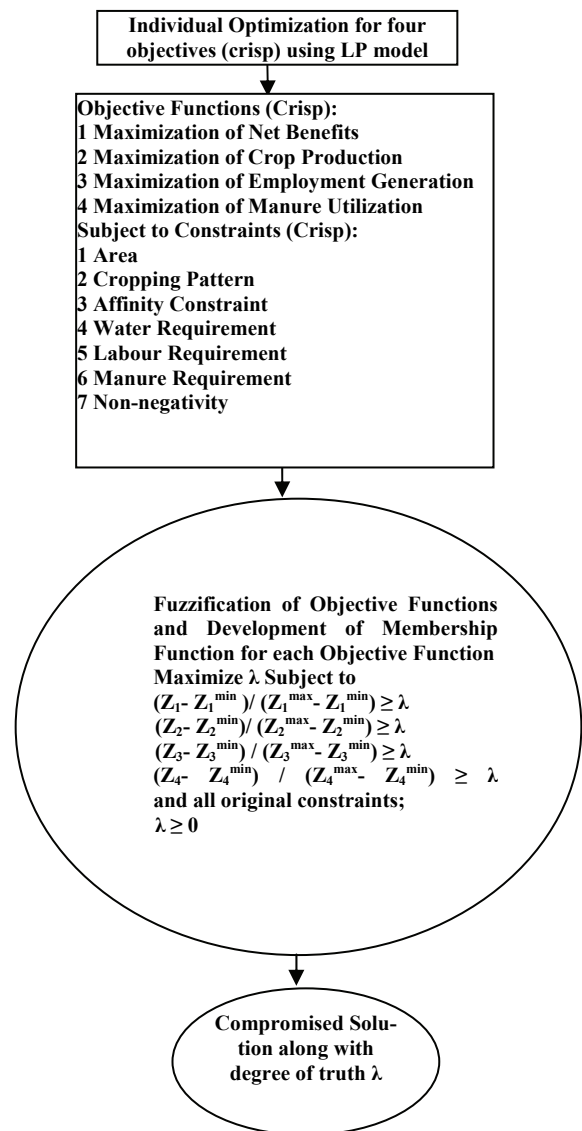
Individual Optimization for four objectives (crisp) using LP model

Objective Functions (Crisp):
1 Maximization of Net Benefits
2 Maximization of Crop Production
3 Maximization of Employment Generation
4 Maximization of Manure Utilization
Subject to Constraints (Crisp):
1 Area
2 Cropping Pattern
3 Affinity Constraint
4 Water Requirement
5 Labour Requirement
6 Manure Requirement
7 Non-negativity

Fuzzification of Objective Functions and Development of Membership Function for each Objective Function
Maximize λ Subject to
$(Z_1 - Z_1^{min}) / (Z_1^{max} - Z_1^{min}) \geq \lambda$
$(Z_2 - Z_2^{min}) / (Z_2^{max} - Z_2^{min}) \geq \lambda$
$(Z_3 - Z_3^{min}) / (Z_3^{max} - Z_3^{min}) \geq \lambda$
$(Z_4 - Z_4^{min}) / (Z_4^{max} - Z_4^{min}) \geq \lambda$
and all original constraints;
$\lambda \geq 0$

Compromised Solution along with degree of truth λ